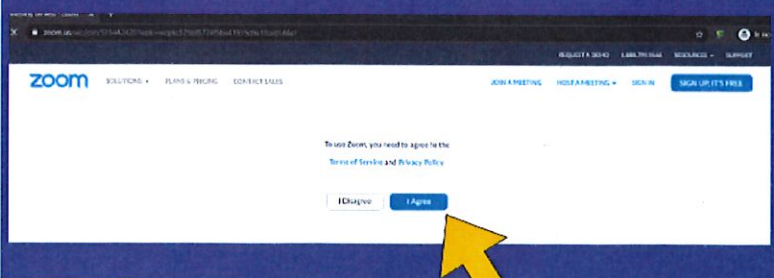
REQUEST A DEMO 1.888.799.9666 RESOURCES SUPPORT

zoom SOLUTIONS PLANS & PRICING CONTACT SALES JOIN A MEETING HOST A MEETING SIGN IN SIGN UP, IT'S FREE

To use Zoom, you need to agree to the Terms of Service and Privacy Policy

I Disagree I Agree